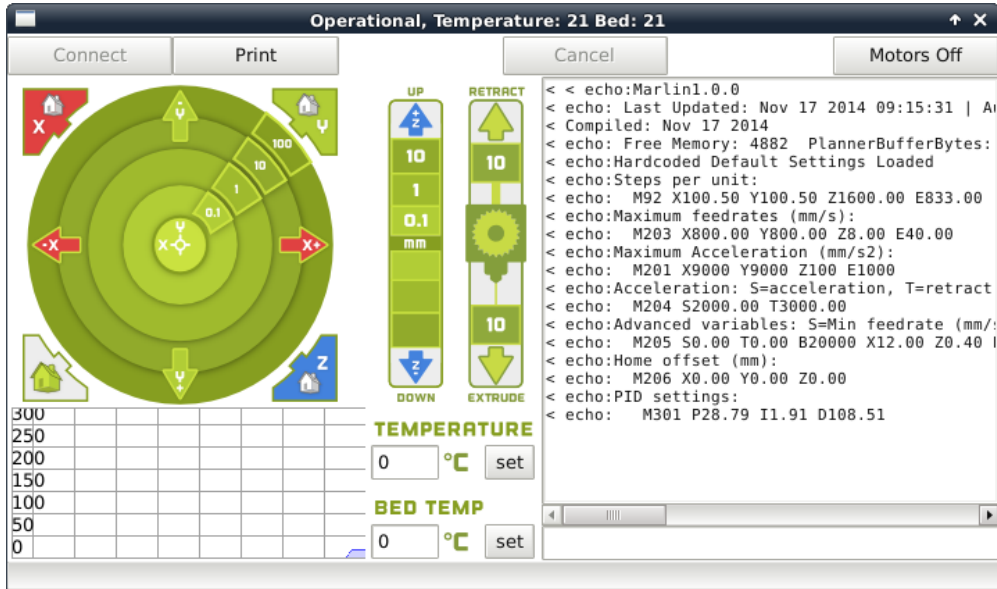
Operational, Temperature: 21 Bed: 21

Connect

Print

Cancel

Motors Off

X

Y

Y

100

10

1

0.1

Y

X

-X

X+

Z

Y

UP

Z

10

1

0.1

mm

Z

DOWN

RETRACT

10

10

EXTRUDE

< < echo:Marlin1.0.0
< echo: Last Updated: Nov 17 2014 09:15:31 | A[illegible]
< Compiled: Nov 17 2014
< echo: Free Memory: 4882 PlannerBufferBytes: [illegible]
< echo:Hardcoded Default Settings Loaded
< echo:Steps per unit:
< echo: M92 X100.50 Y100.50 Z1600.00 E833.00
< echo:Maximum feedrates (mm/s):
< echo: M203 X800.00 Y800.00 Z8.00 E40.00
< echo:Maximum Acceleration (mm/s2):
< echo: M201 X9000 Y9000 Z100 E1000
< echo:Acceleration: S=acceleration, T=retract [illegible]
< echo: M204 S2000.00 T3000.00
< echo:Advanced variables: S=Min feedrate (mm/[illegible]
< echo: M205 S0.00 T0.00 B20000 X12.00 Z0.40 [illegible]
< echo:Home offset (mm):
< echo: M206 X0.00 Y0.00 Z0.00
< echo:PID settings:
< echo: M301 P28.79 I1.91 D108.51

300
250
200
150
100
50
0

TEMPERATURE

0

°C

set

BED TEMP

0

°C

set